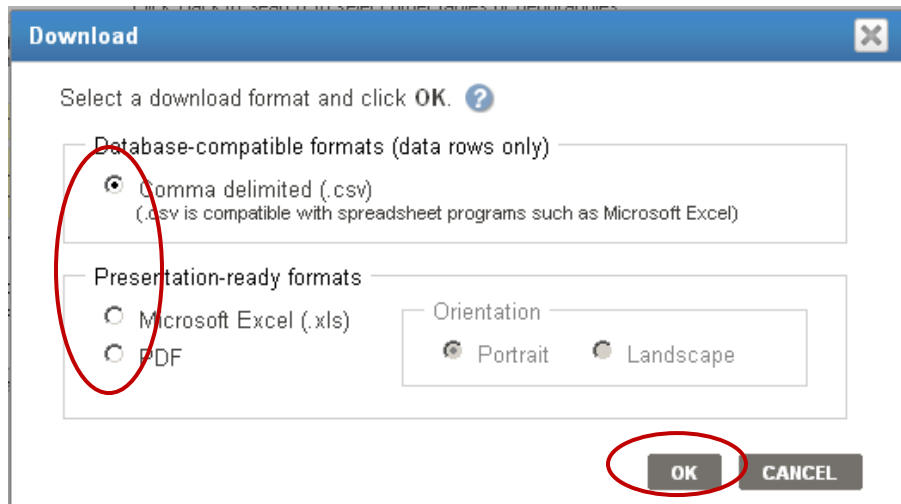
Download

Select a download format and click OK.

Database-compatible formats (data rows only)

Comma delimited (.csv)
(.csv is compatible with spreadsheet programs such as Microsoft Excel)

Presentation-ready formats

Microsoft Excel (.xls)

PDF

Orientation

Portrait

Landscape

OK

CANCEL